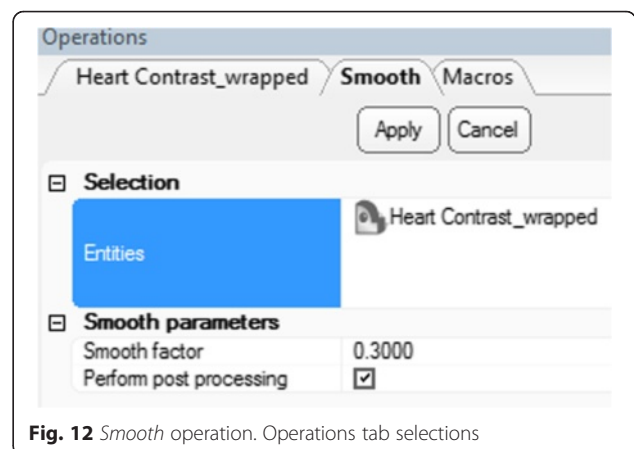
Operations

Heart Contrast_wrapped | Smooth | Macros

Apply | Cancel

⊟ Selection

Entities | Heart Contrast_wrapped

⊟ Smooth parameters

| Smooth factor | 0.3000 |
|---|---|
| Perform post processing | ☑ |

Fig. 12 Smooth operation. Operations tab selections